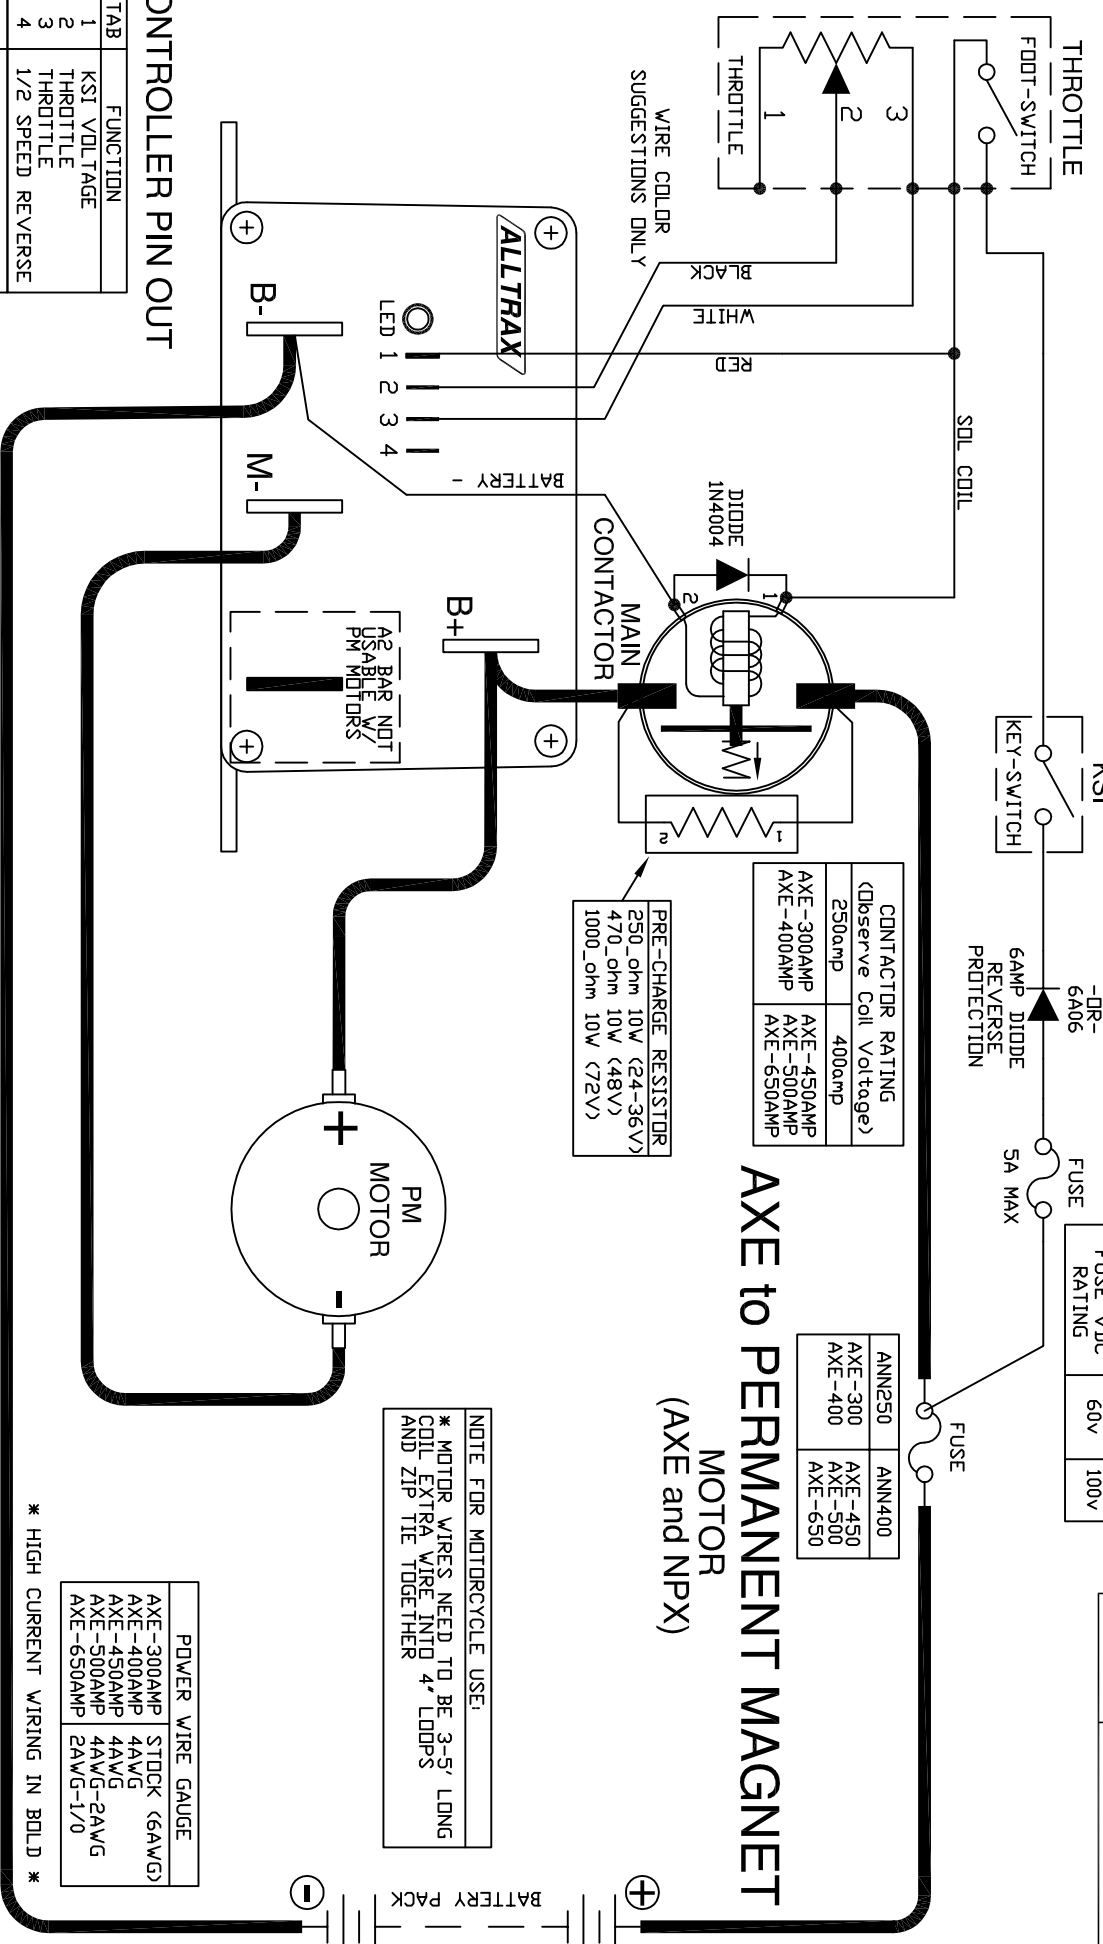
THROTTLE
FOOT-SWITCH
THROTTLE
1
2
3
WIRE COLOR
SUGGESTIONS ONLY
BLACK
WHITE
RED
SOL COIL
ALLTRAX
LED 1 2 3 4
B-
M-
B+
BATTERY -
DIODE
1N4004
MAIN
CONTACTOR
A2 BAR NOT
USABLE W/
PM MOTORS
KSI
KEY-SWITCH
-OR-
6A06
6AMP DIODE
REVERSE
PROTECTION
FUSE
5A MAX

| CONTACTOR RATING (Observe Coil Voltage) | |
|---|---|
| 250amp | 400amp |
| AXE-300AMP AXE-400AMP | AXE-450AMP AXE-500AMP AXE-650AMP |

| PRE-CHARGE RESISTOR |
|---|
| 250_ohm 10W (24-36V) 470_ohm 10W (48V) 1000_ohm 10W (72V) |

PM
MOTOR
+
-
AXE to PERMANENT MAGNET
MOTOR
(AXE and NPX)

| ANN250 | ANN400 |
|---|---|
| AXE-300 AXE-400 | AXE-450 AXE-500 AXE-650 |

FUSE

| FUSE VDC RATING | 60v | 100v |
|---|---|---|

NOTE FOR MOTORCYCLE USE:
* MOTOR WIRES NEED TO BE 3-5' LONG COIL EXTRA WIRE INTO 4" LOOPS AND ZIP TIE TOGETHER

| POWER WIRE GAUGE | |
|---|---|
| AXE-300AMP | STOCK (6AWG) |
| AXE-400AMP | 4AWG |
| AXE-450AMP | 4AWG |
| AXE-500AMP | 4AWG-2AWG |
| AXE-650AMP | 2AWG-1/0 |

* HIGH CURRENT WIRING IN BOLD *
BATTERY PACK
+
-
ONTROLLER PIN OUT

| TAB | FUNCTION |
|---|---|
| 1 | KSI VOLTAGE |
| 2 | THROTTLE |
| 3 | THROTTLE |
| 4 | 1/2 SPEED REVERSE |